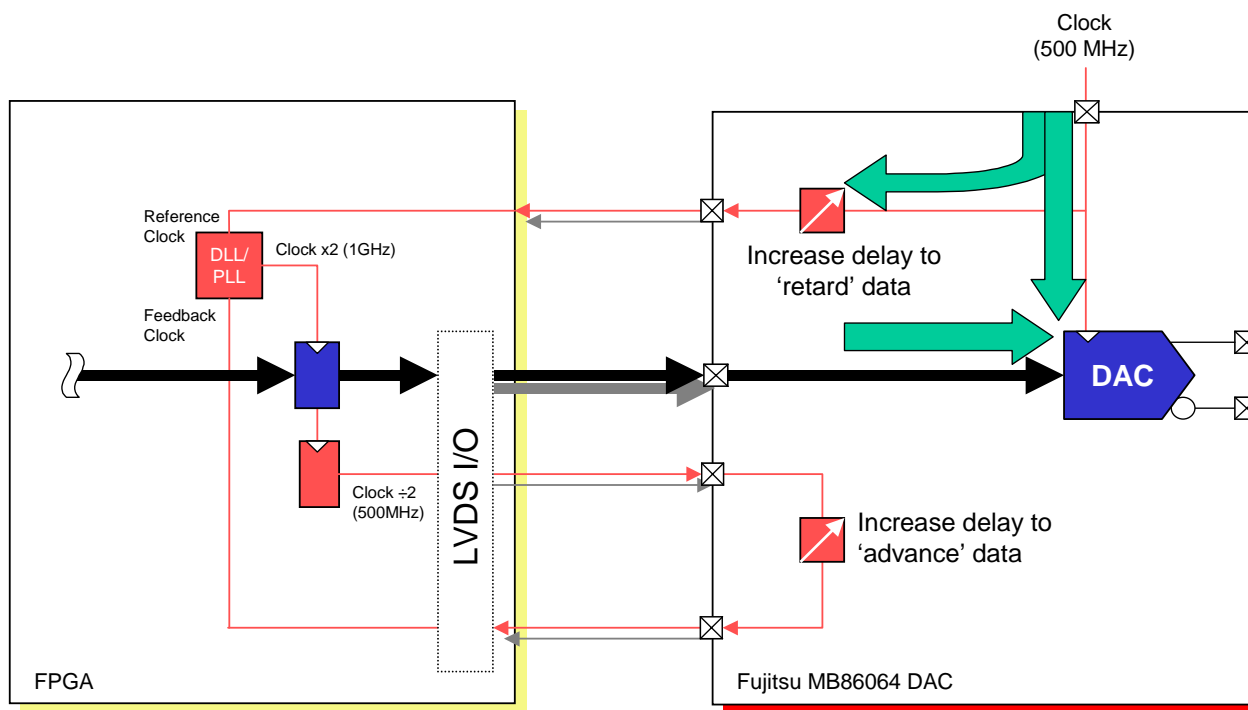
Clock
(500 MHz)

Reference
Clock

DLL/
PLL

Clock x2 (1GHz)

Feedback
Clock

Increase delay to
'retard' data

DAC

LVDS I/O

Clock ÷2
(500MHz)

Increase delay to
'advance' data

FPGA

Fujitsu MB86064 DAC